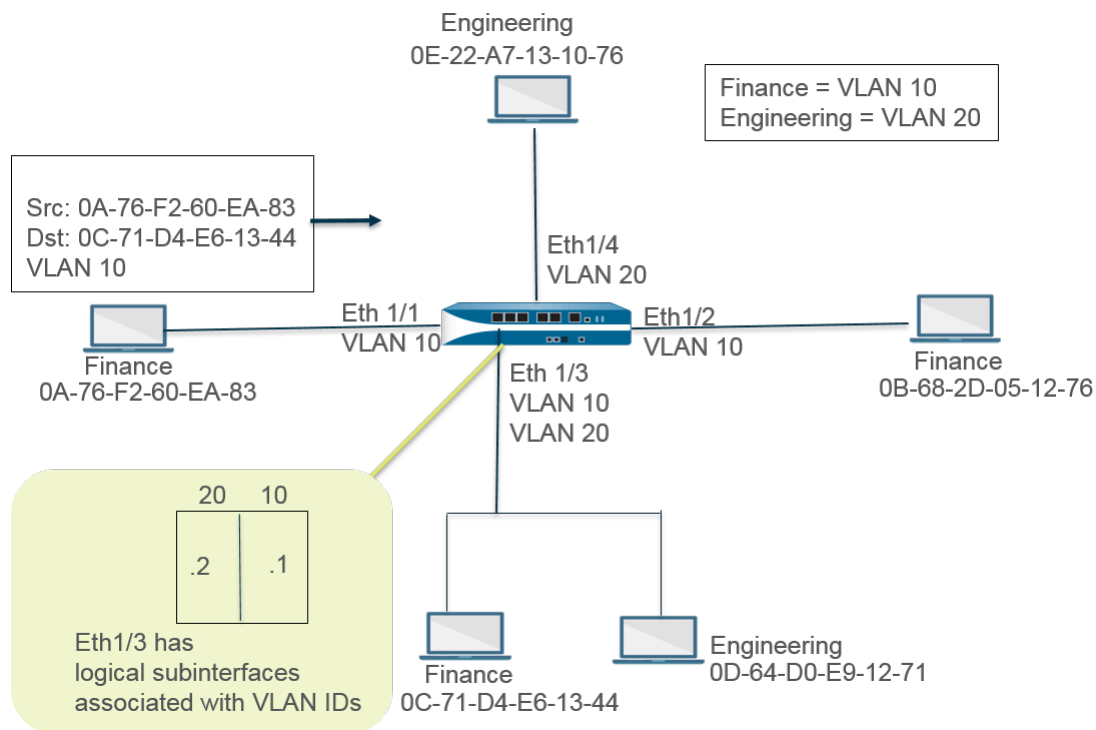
Engineering
0E-22-A7-13-10-76

Finance = VLAN 10
Engineering = VLAN 20

Src: 0A-76-F2-60-EA-83
Dst: 0C-71-D4-E6-13-44
VLAN 10

Eth1/4
VLAN 20

Eth 1/1
VLAN 10

Eth1/2
VLAN 10

Finance
0A-76-F2-60-EA-83

Eth 1/3
VLAN 10
VLAN 20

Finance
0B-68-2D-05-12-76

20 10
.2 .1

Eth1/3 has logical subinterfaces associated with VLAN IDs

Finance
0C-71-D4-E6-13-44

Engineering
0D-64-D0-E9-12-71